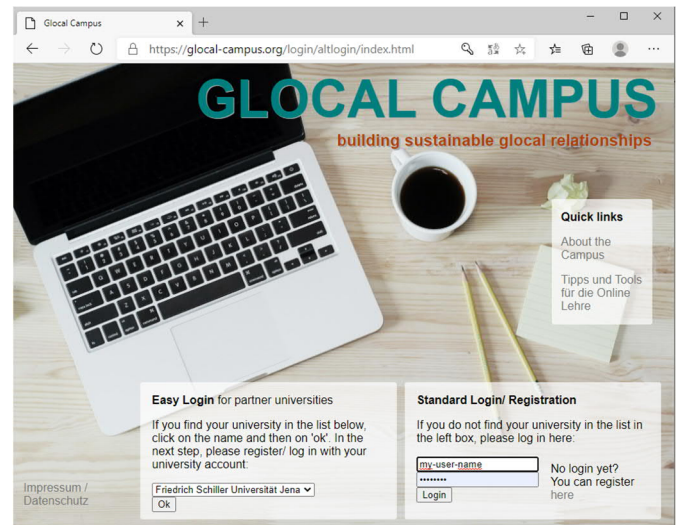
Glocal Campus

https://glocal-campus.org/login/altlogin/index.html

GLOCAL CAMPUS

building sustainable glocal relationships

Quick links

About the Campus

Tipps und Tools für die Online Lehre

Easy Login for partner universities

If you find your university in the list below, click on the name and then on 'ok'. In the next step, please register/ log in with your university account:

Friedrich Schiller Universität Jena

Ok

Standard Login/ Registration

If you do not find your university in the list in the left box, please log in here:

my-user-name

••••••••

Login

No login yet? You can register here

Impressum / Datenschutz